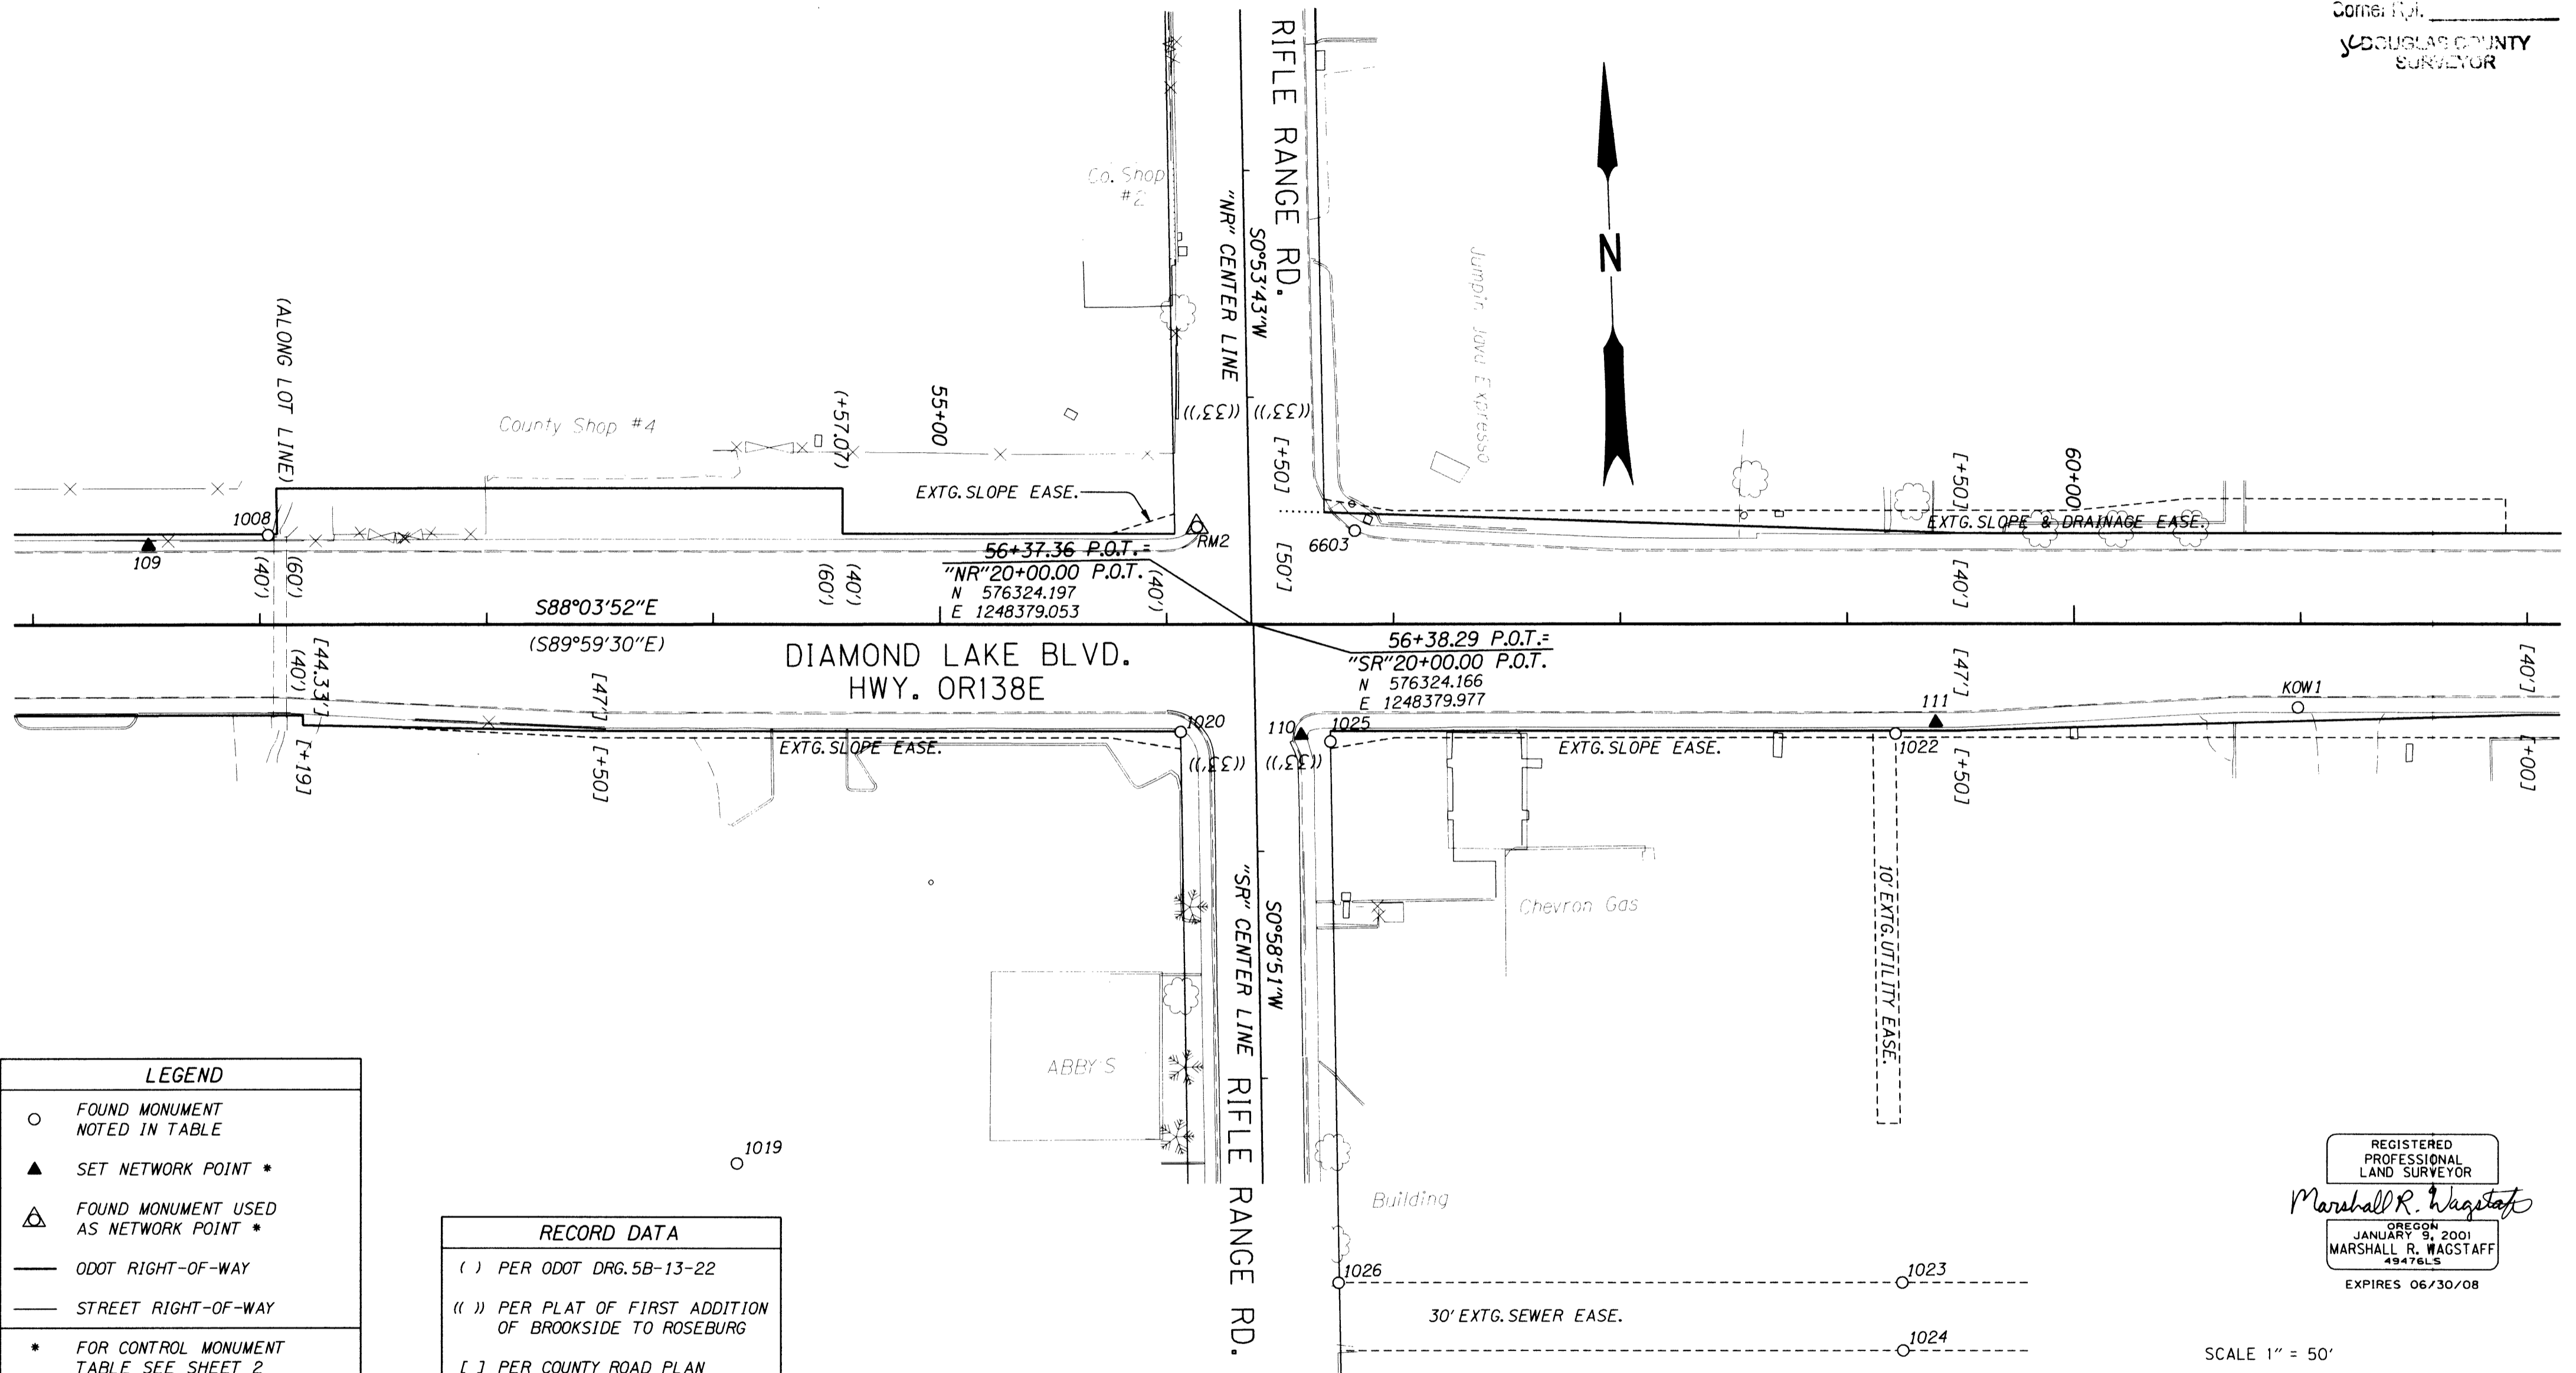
Corner Rpt.
DOUGLAS COUNTY SURVEYOR

RIFLE RANGE RD.
"NR" CENTER LINE
S0°53'43"W
N
Co. Shop #2
Jumpin Java Expresso
(ALONG LOT LINE)
County Shop #4
(+57.07)
55+00
((33'))
((33'))
[+50]
[+50]
60+00
EXTG. SLOPE EASE.
EXTG. SLOPE & DRAINAGE EASE.
1008
109
RM2
6603
(40')
(60')
(60')
(40')
56+37.36 P.O.T.=
"NR"20+00.00 P.O.T.
N 576324.197
E 1248379.053
(40')
[50']
[40']
S88°03'52"E
(S89°59'30"E)
DIAMOND LAKE BLVD.
HWY. OR138E
56+38.29 P.O.T.=
"SR"20+00.00 P.O.T.
N 576324.166
E 1248379.977
[44.33']
(40')
[47']
[47']
[40']
KOW1
111
110
1025
1020
((33'))
((33'))
[+19]
[+50]
EXTG. SLOPE EASE.
EXTG. SLOPE EASE.
1022
[+50]
[+00]
"SR" CENTER LINE
S0°58'51"W
Chevron Gas
10' EXTG. UTILITY EASE.
ABBY'S
RIFLE RANGE RD.
1019
Building
1026
1023
30' EXTG. SEWER EASE.
1024

| LEGEND | |
|---|---|
| ○ | FOUND MONUMENT NOTED IN TABLE |
| ▲ | SET NETWORK POINT * |
| | FOUND MONUMENT USED AS NETWORK POINT * |
| | ODOT RIGHT-OF-WAY |
| | STREET RIGHT-OF-WAY |
| * | FOR CONTROL MONUMENT TABLE SEE SHEET 2 |

| RECORD DATA |
|---|
| ( ) PER ODOT DRG. 5B-13-22 |
| (( )) PER PLAT OF FIRST ADDITION OF BROOKSIDE TO ROSEBURG |
| [ ] PER COUNTY ROAD PLAN |

REGISTERED PROFESSIONAL LAND SURVEYOR
Marshall R. Wagstaff
OREGON
JANUARY 9, 2001
MARSHALL R. WAGSTAFF
49476LS
EXPIRES 06/30/08

SCALE 1" = 50'